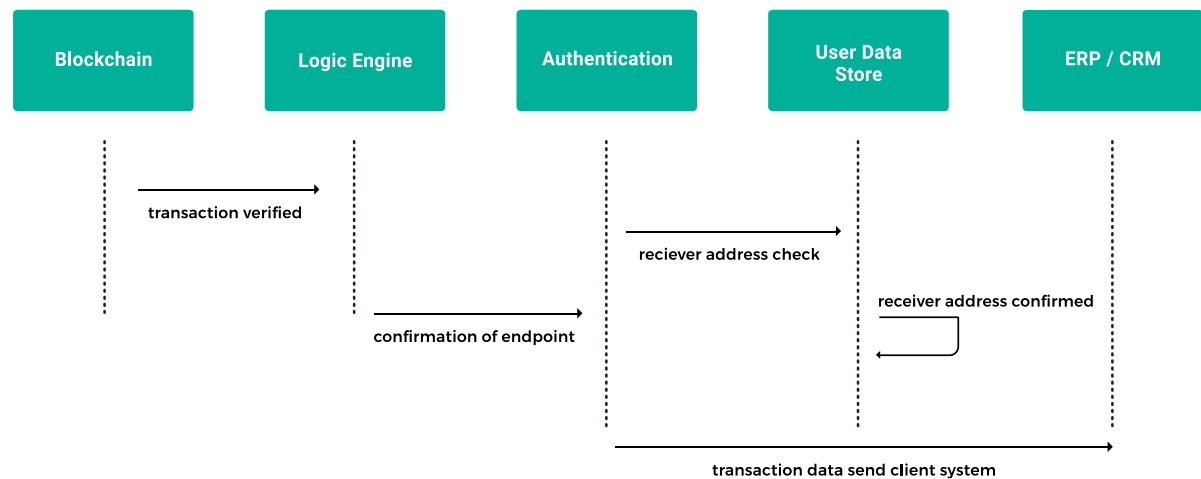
Blockchain

Logic Engine

Authentication

User Data Store

ERP / CRM

transaction verified

reciever address check

receiver address confirmed

confirmation of endpoint

transaction data send client system